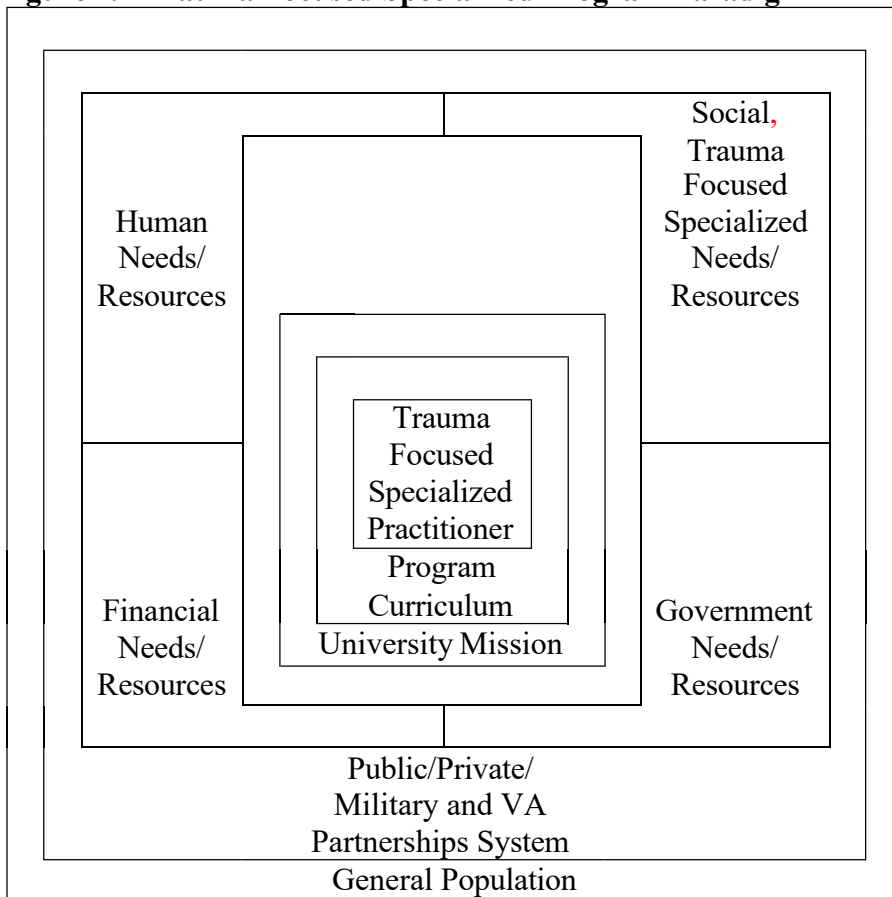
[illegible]

Human Needs/ Resources

Social, Trauma Focused Specialized Needs/ Resources

Trauma Focused Specialized Practitioner

Program Curriculum

University Mission

Financial Needs/ Resources

Government Needs/ Resources

Public/Private/ Military and VA Partnerships System

General Population